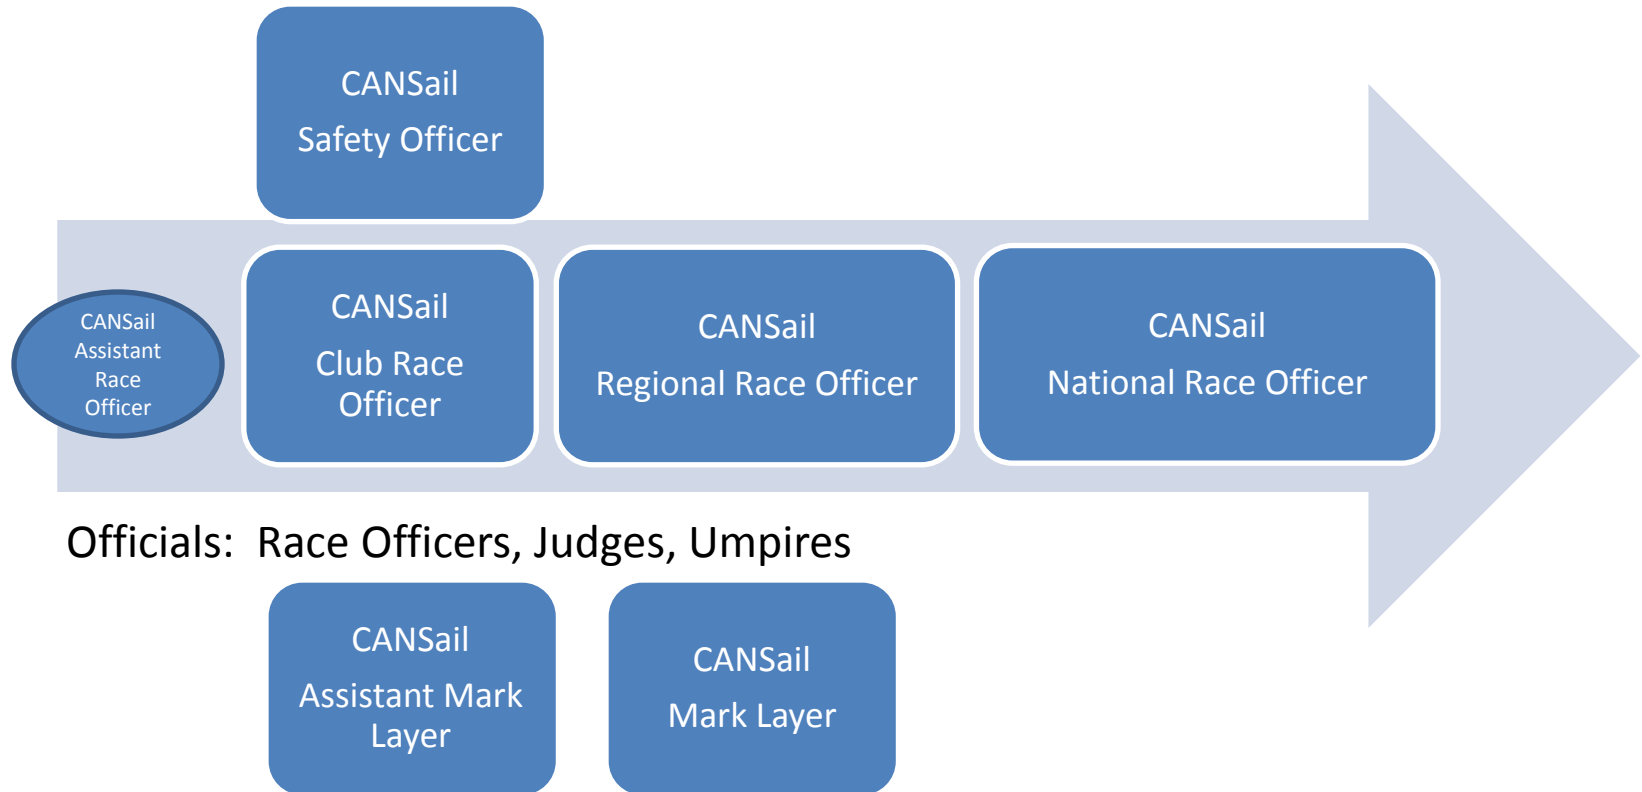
CANSail
Safety Officer

CANSail
Assistant
Race
Officer

CANSail
Club Race Officer

CANSail
Regional Race Officer

CANSail
National Race Officer

Officials: Race Officers, Judges, Umpires

CANSail
Assistant Mark Layer

CANSail
Mark Layer